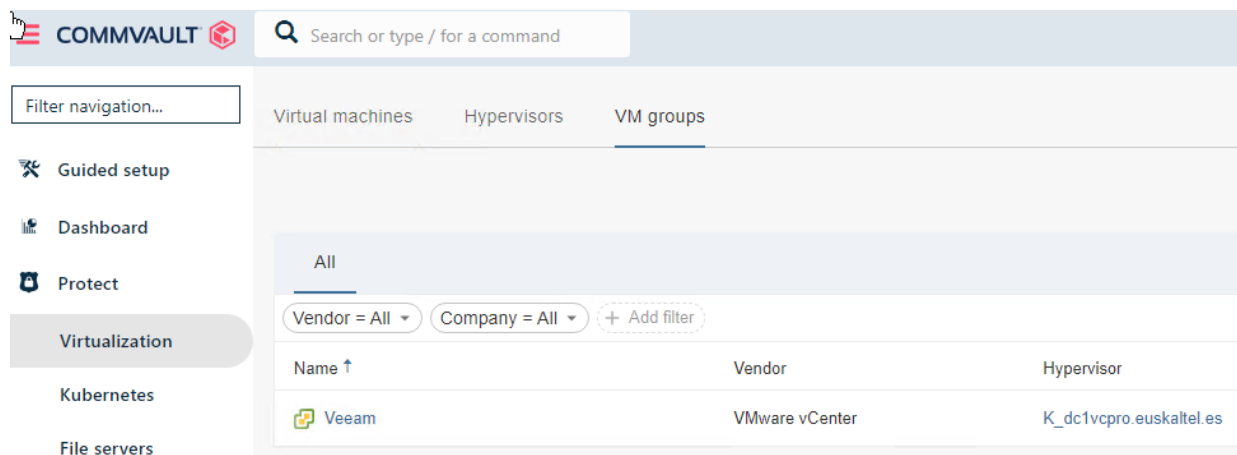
COMMVAULT

Search or type / for a command

Filter navigation...

Guided setup

Dashboard

Protect

Virtualization

Kubernetes

File servers

Virtual machines Hypervisors VM groups

All

Vendor = All Company = All + Add filter

| Name ↑ | Vendor | Hypervisor |
|---|---|---|
| Veeam | VMware vCenter | K_dc1vcpro.euskaltel.es |